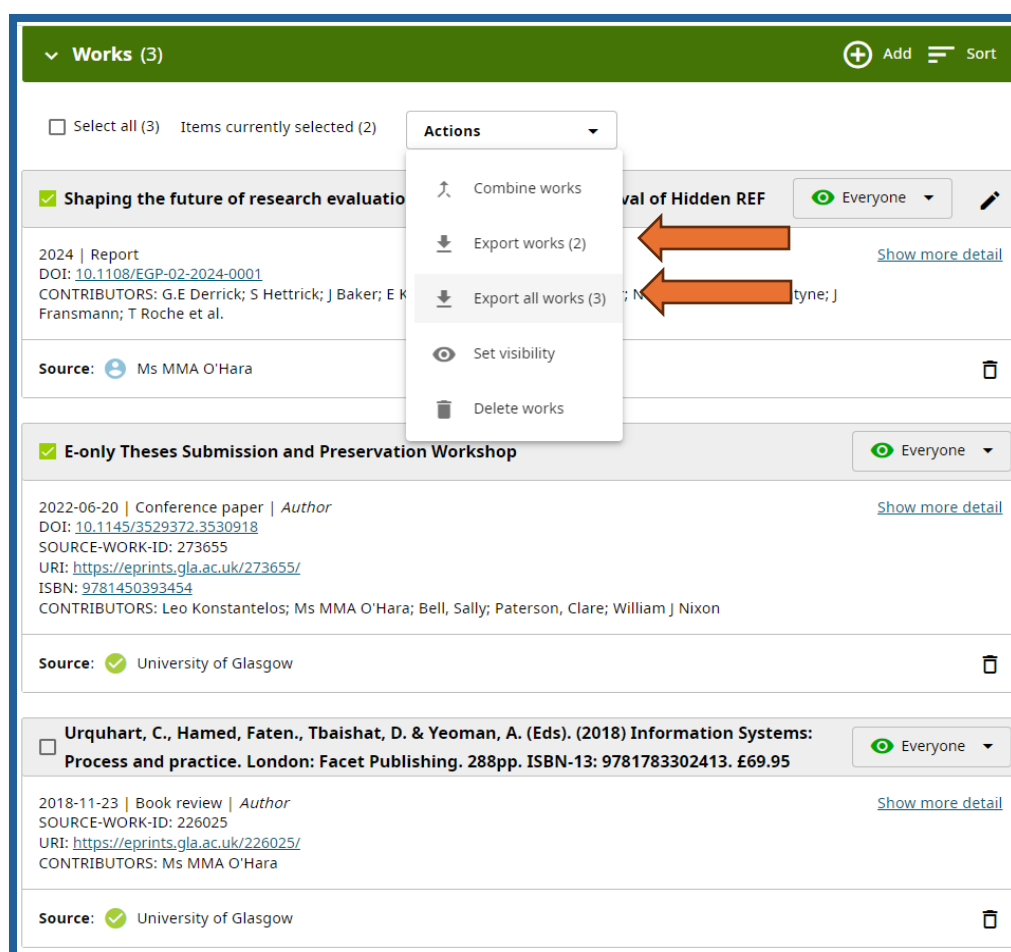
Works (3)

Add Sort

Select all (3) Items currently selected (2)

Actions

Combine works

Export works (2)

Export all works (3)

Set visibility

Delete works

Shaping the future of research evaluatio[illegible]val of Hidden REF

Everyone

2024 | Report
DOI: 10.1108/EGP-02-2024-0001
CONTRIBUTORS: G.E Derrick; S Hettrick; J Baker; E K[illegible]; N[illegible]tyne; J Fransmann; T Roche et al.

Show more detail

Source: Ms MMA O'Hara

E-only Theses Submission and Preservation Workshop

Everyone

2022-06-20 | Conference paper | Author
DOI: 10.1145/3529372.3530918
SOURCE-WORK-ID: 273655
URI: https://eprints.gla.ac.uk/273655/
ISBN: 9781450393454
CONTRIBUTORS: Leo Konstantelos; Ms MMA O'Hara; Bell, Sally; Paterson, Clare; William J Nixon

Show more detail

Source: University of Glasgow

Urquhart, C., Hamed, Faten., Tbaishat, D. & Yeoman, A. (Eds). (2018) Information Systems: Process and practice. London: Facet Publishing. 288pp. ISBN-13: 9781783302413. £69.95

Everyone

2018-11-23 | Book review | Author
SOURCE-WORK-ID: 226025
URI: https://eprints.gla.ac.uk/226025/
CONTRIBUTORS: Ms MMA O'Hara

Show more detail

Source: University of Glasgow